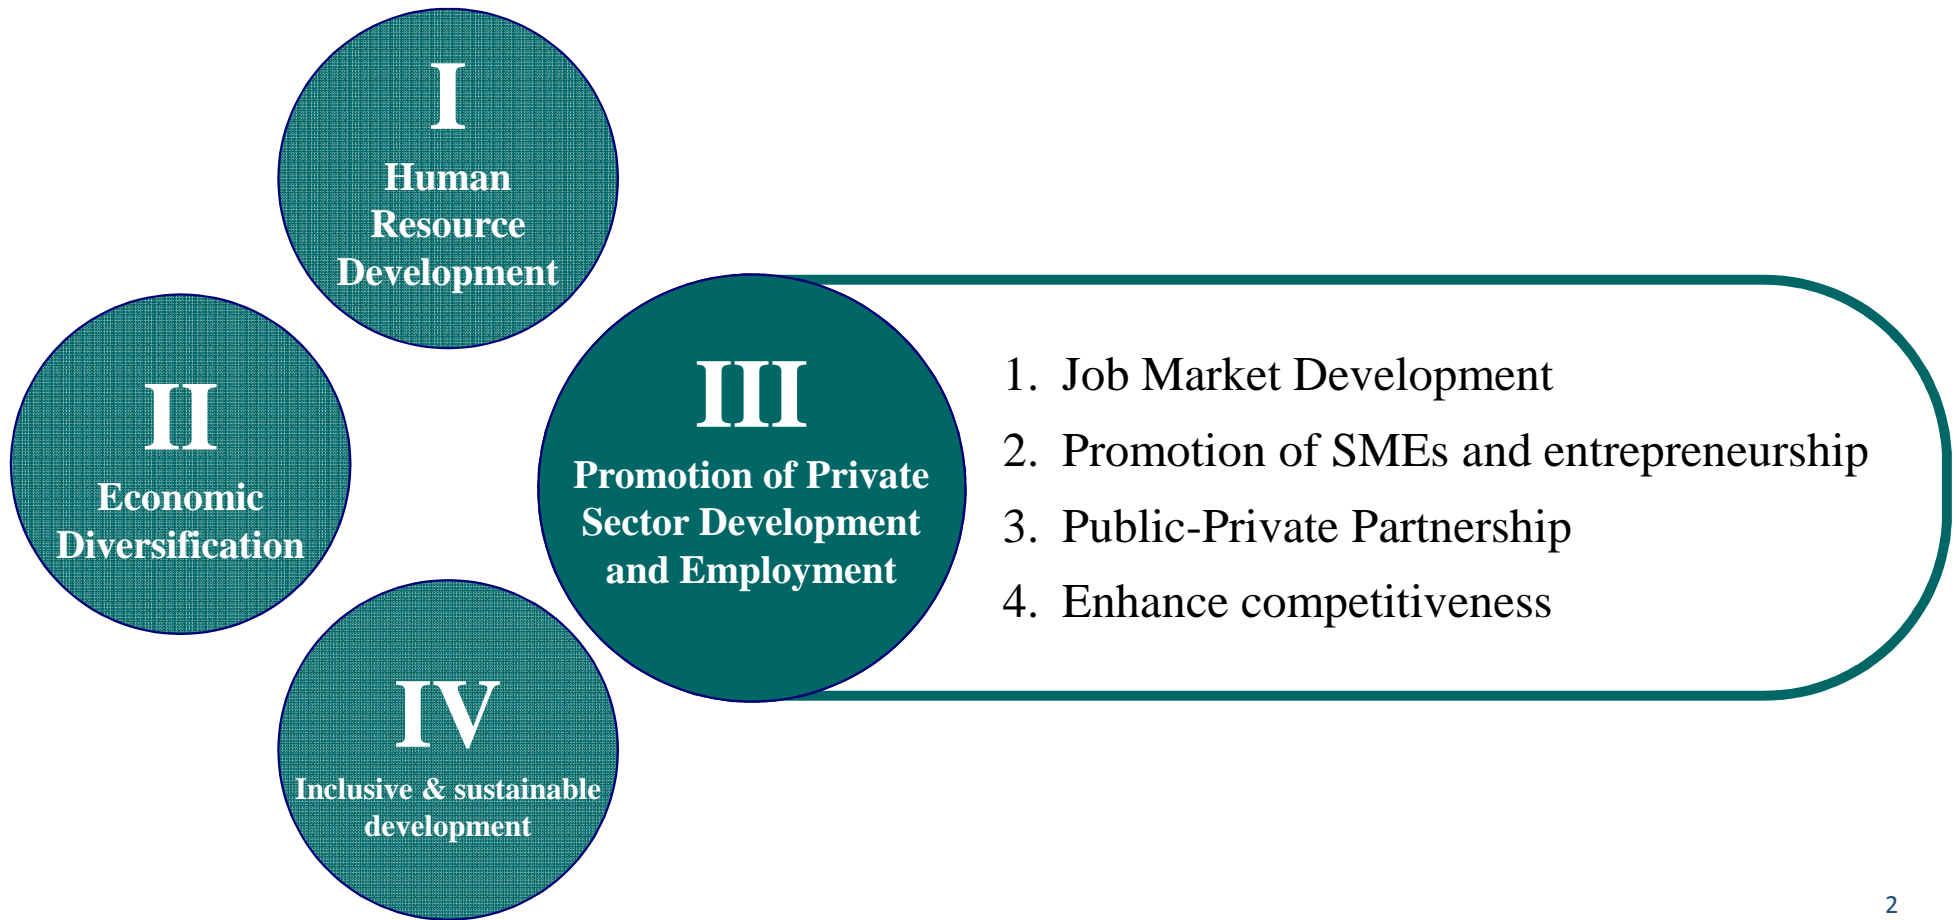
I
Human Resource Development

II
Economic Diversification

III
Promotion of Private Sector Development and Employment

1. Job Market Development
2. Promotion of SMEs and entrepreneurship
3. Public-Private Partnership
4. Enhance competitiveness

IV
Inclusive & sustainable development

2